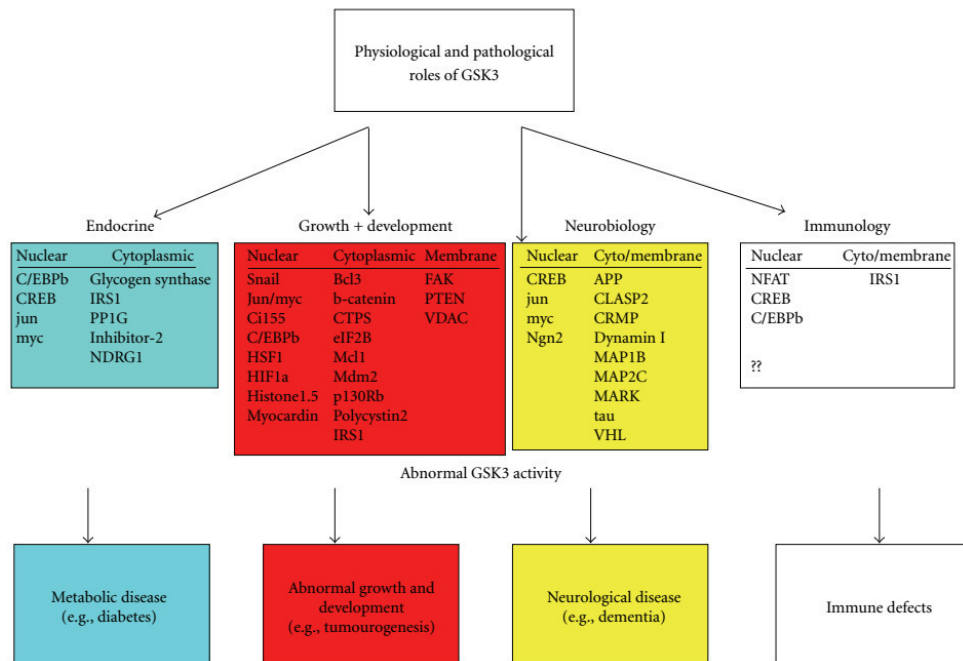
Physiological and pathological roles of GSK3

Endocrine

| Nuclear | Cytoplasmic |
|---|---|
| C/EBPb | Glycogen synthase |
| CREB | IRS1 |
| jun | PP1G |
| myc | Inhibitor-2 |
| | NDRG1 |

Growth + development

| Nuclear | Cytoplasmic | Membrane |
|---|---|---|
| Snail | Bcl3 | FAK |
| Jun/myc | b-catenin | PTEN |
| Ci155 | CTPS | VDAC |
| C/EBPb | eIF2B | |
| HSF1 | Mcl1 | |
| HIF1a | Mdm2 | |
| Histone1.5 | p130Rb | |
| Myocardin | Polycystin2 | |
| | IRS1 | |

Neurobiology

| Nuclear | Cyto/membrane |
|---|---|
| CREB | APP |
| jun | CLASP2 |
| myc | CRMP |
| Ngn2 | Dynamin I |
| | MAP1B |
| | MAP2C |
| | MARK |
| | tau |
| | VHL |

Immunology

| Nuclear | Cyto/membrane |
|---|---|
| NFAT | IRS1 |
| CREB | |
| C/EBPb | |
| ?? | |

Abnormal GSK3 activity

Metabolic disease (e.g., diabetes)

Abnormal growth and development (e.g., tumourogenesis)

Neurological disease (e.g., dementia)

Immune defects